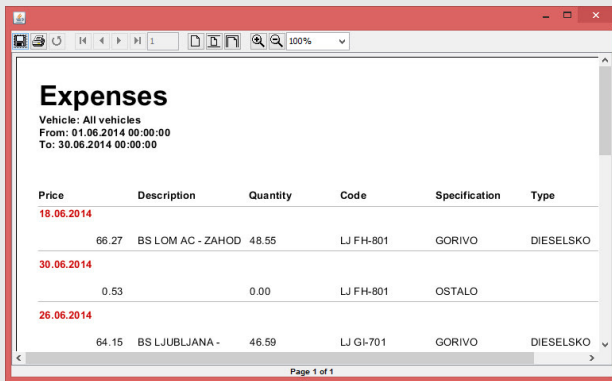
1 100%

Expenses
Vehicle: All vehicles
From: 01.06.2014 00:00:00
To: 30.06.2014 00:00:00

| Price | Description | Quantity | Code | Specification | Type |
|---|---|---|---|---|---|
| 18.06.2014 | | | | | |
| 66.27 | BS LOM AC - ZAHOD | 48.55 | LJ FH-801 | GORIVO | DIESELSKO |
| 30.06.2014 | | | | | |
| 0.53 | | 0.00 | LJ FH-801 | OSTALO | |
| 26.06.2014 | | | | | |
| 64.15 | BS LJUBLJANA - | 46.59 | LJ GI-701 | GORIVO | DIESELSKO |

Page 1 of 1